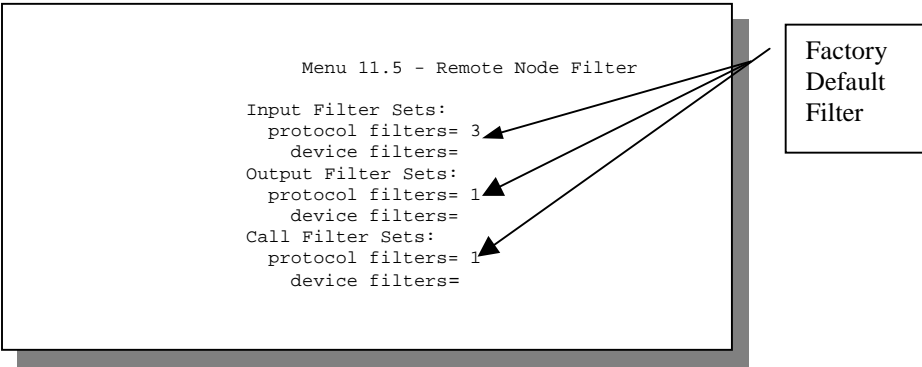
Menu 11.5 - Remote Node Filter

Input Filter Sets:
protocol filters= 3
device filters=
Output Filter Sets:
protocol filters= 1
device filters=
Call Filter Sets:
protocol filters= 1
device filters=

Factory Default Filter